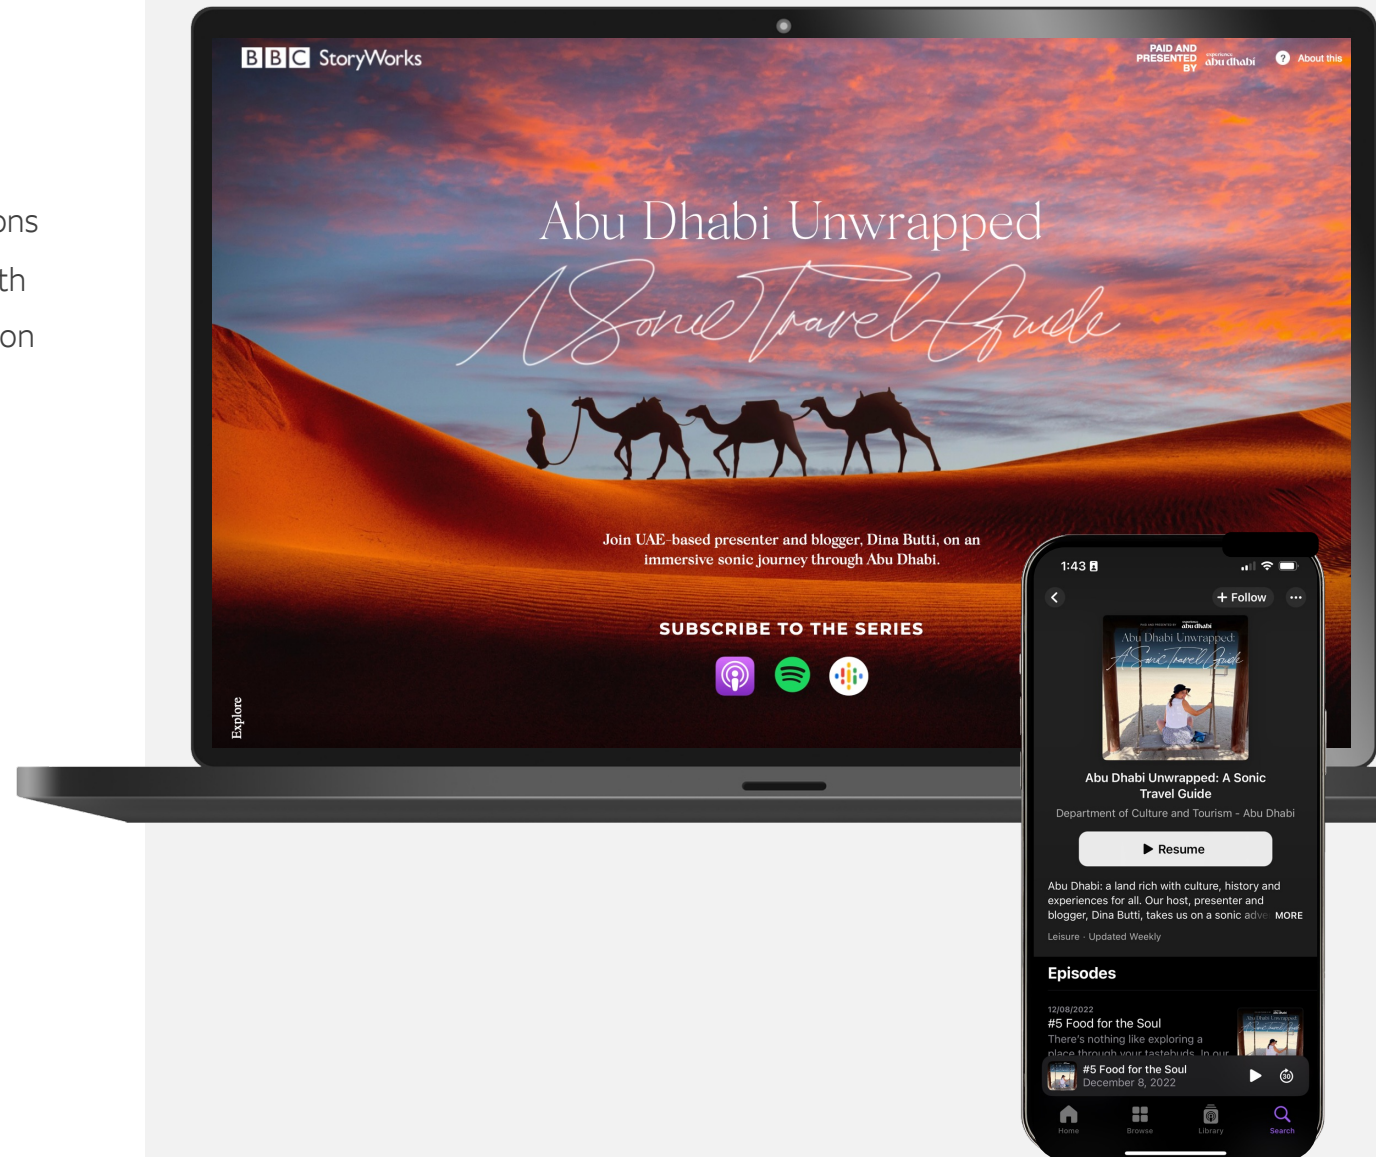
ons
th
on

BBC StoryWorks

PAID AND PRESENTED BY abu dhabi

About this

Abu Dhabi Unwrapped

A Sonic Travel Guide

Join UAE-based presenter and blogger, Dina Butti, on an immersive sonic journey through Abu Dhabi.

SUBSCRIBE TO THE SERIES

Explore

1:43

+ Follow

Abu Dhabi Unwrapped

A Sonic Travel Guide

Abu Dhabi Unwrapped: A Sonic Travel Guide

Department of Culture and Tourism - Abu Dhabi

Resume

Abu Dhabi: a land rich with culture, history and experiences for all. Our host, presenter and blogger, Dina Butti, takes us on a sonic adve MORE

Leisure · Updated Weekly

Episodes

12/08/2022

#5 Food for the Soul

There's nothing like exploring a place through your tastebuds. In our

#5 Food for the Soul

December 8, 2022

Home Browse Library Search